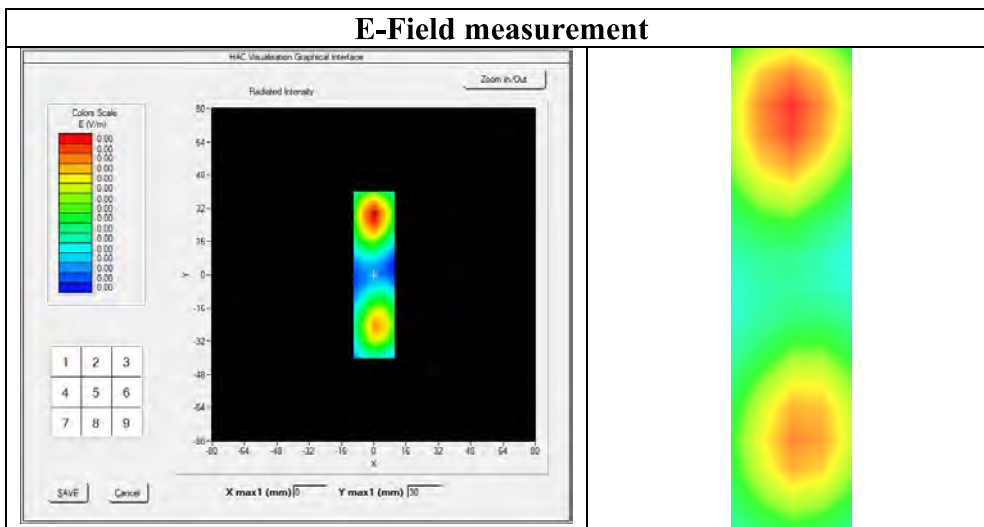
E-Field measurement

HAC Visualisation Graphical Interface

Zoom in/Out

Radiated Intensity

Colors Scale
E (V/m)
0.00
0.00
0.00
0.00
0.00
0.00
0.00
0.00
0.00
0.00
0.00
0.00
0.00
0.00
0.00
0.00
0.00

80
64
48
32
16
0
-16
-32
-48
-64
-80

Y

-80 -64 -48 -32 -16 0 16 32 48 64 80
X

| 1 | 2 | 3 |
|---|---|---|
| 4 | 5 | 6 |
| 7 | 8 | 9 |

SAVE Cancel

X max1 (mm) 0 Y max1 (mm) 30